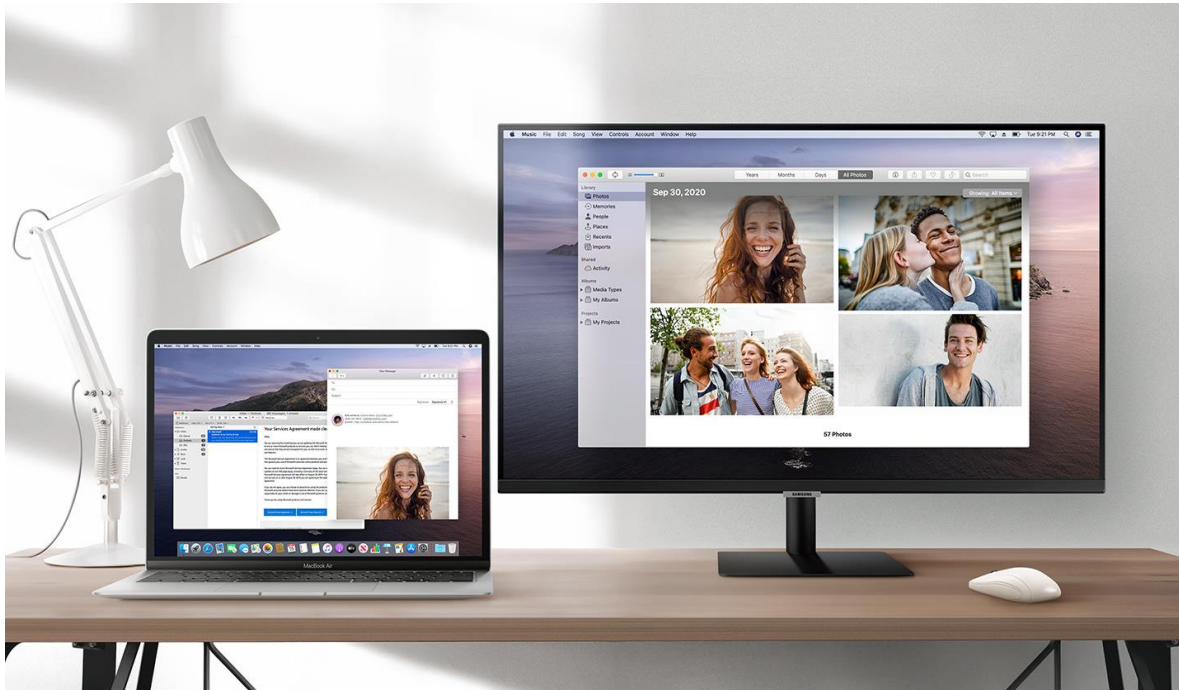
Music File Edit Song View Controls Account Window Help

Tue 9:21 PM

Years Months Days All Photos

Search

Library
Photos
Memories
People
Places
Recents
Imports
Shared
Activity
Albums
Media Types
My Albums
Projects
My Projects

Sep 30, 2020

Showing: All Items

57 Photos

SAMSUNG

Your Services Agreement made cle

MacBook Air